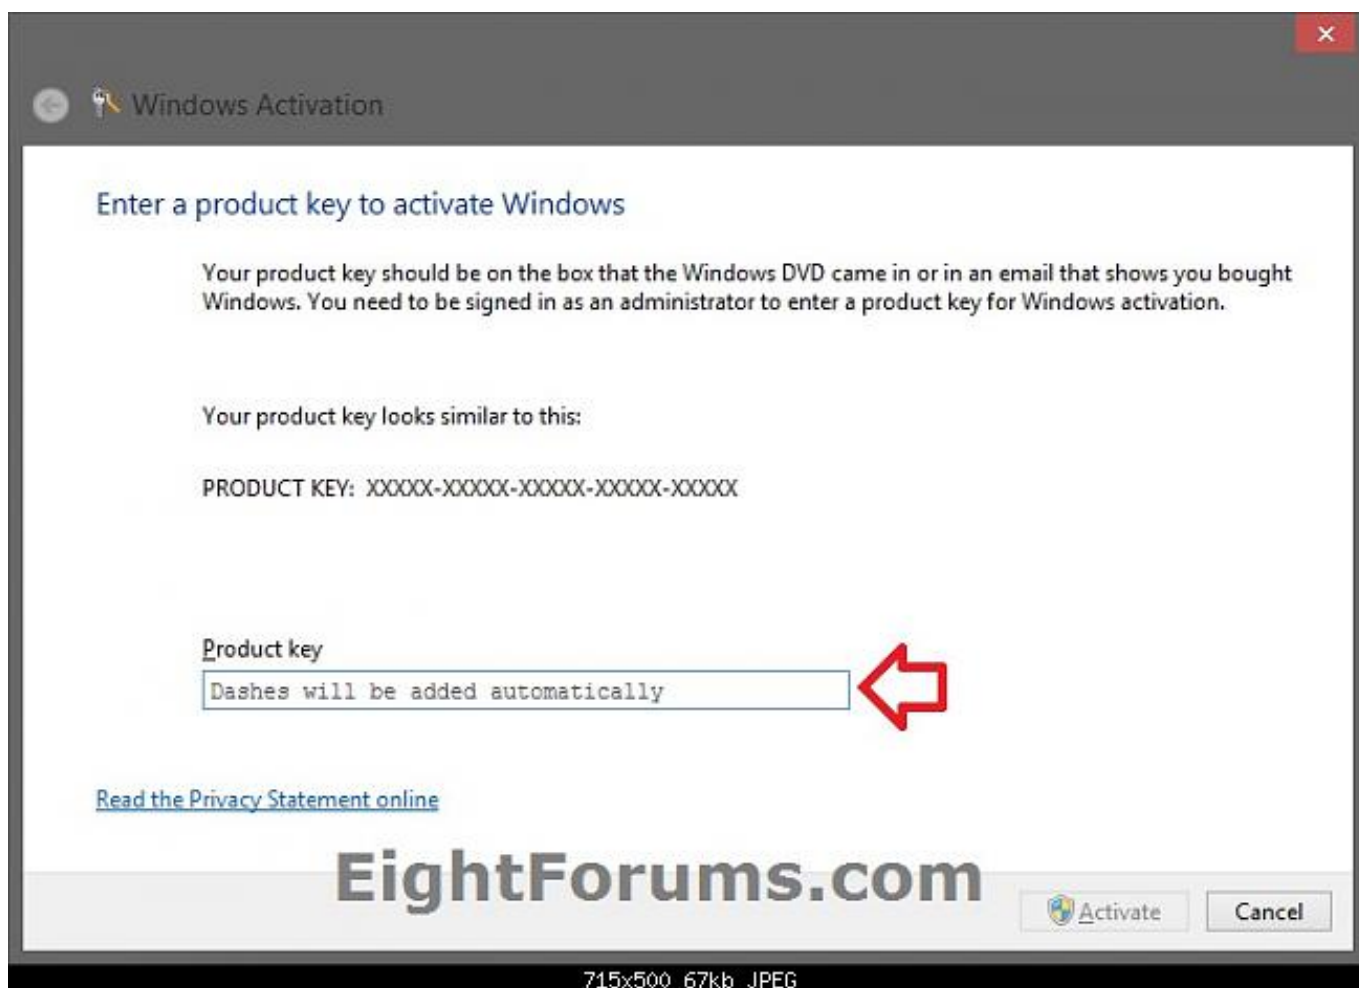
Windows Activation

Enter a product key to activate Windows

Your product key should be on the box that the Windows DVD came in or in an email that shows you bought Windows. You need to be signed in as an administrator to enter a product key for Windows activation.

Your product key looks similar to this:

PRODUCT KEY: XXXXX-XXXXX-XXXXX-XXXXX-XXXXX

Product key

Dashes will be added automatically

Read the Privacy Statement online

EightForums.com

Activate

Cancel

715x500 67kb JPEG